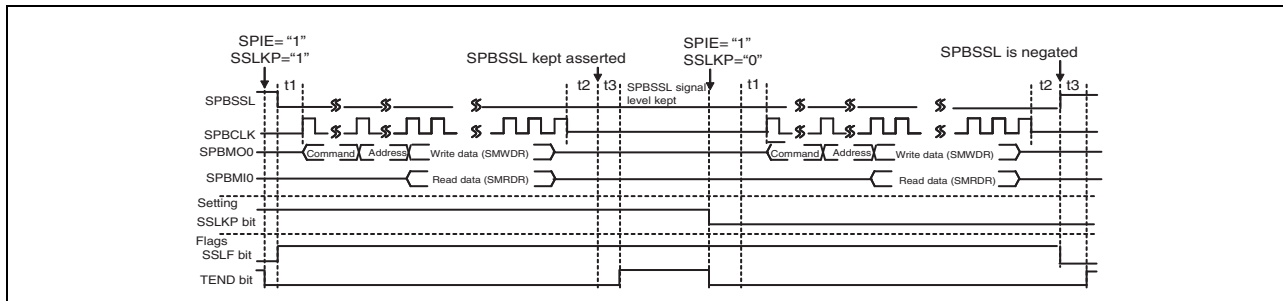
SPIE= "1"
SSLKP="1"

SPBSSL kept asserted

SPIE= "1"
SSLKP="0"

SPBSSL is negated

t1
t2
t3
SPBSSL signal level kept
t1
t2
t3

SPBSSL
SPBCLK
SPBMO0
SPBMI0

Command
Address
Write data (SMWDR)
Read data (SMRDR)
Command
Address
Write data (SMWDR)
Read data (SMRDR)

Setting
SSLKP bit
Flags
SSLF bit
TEND bit